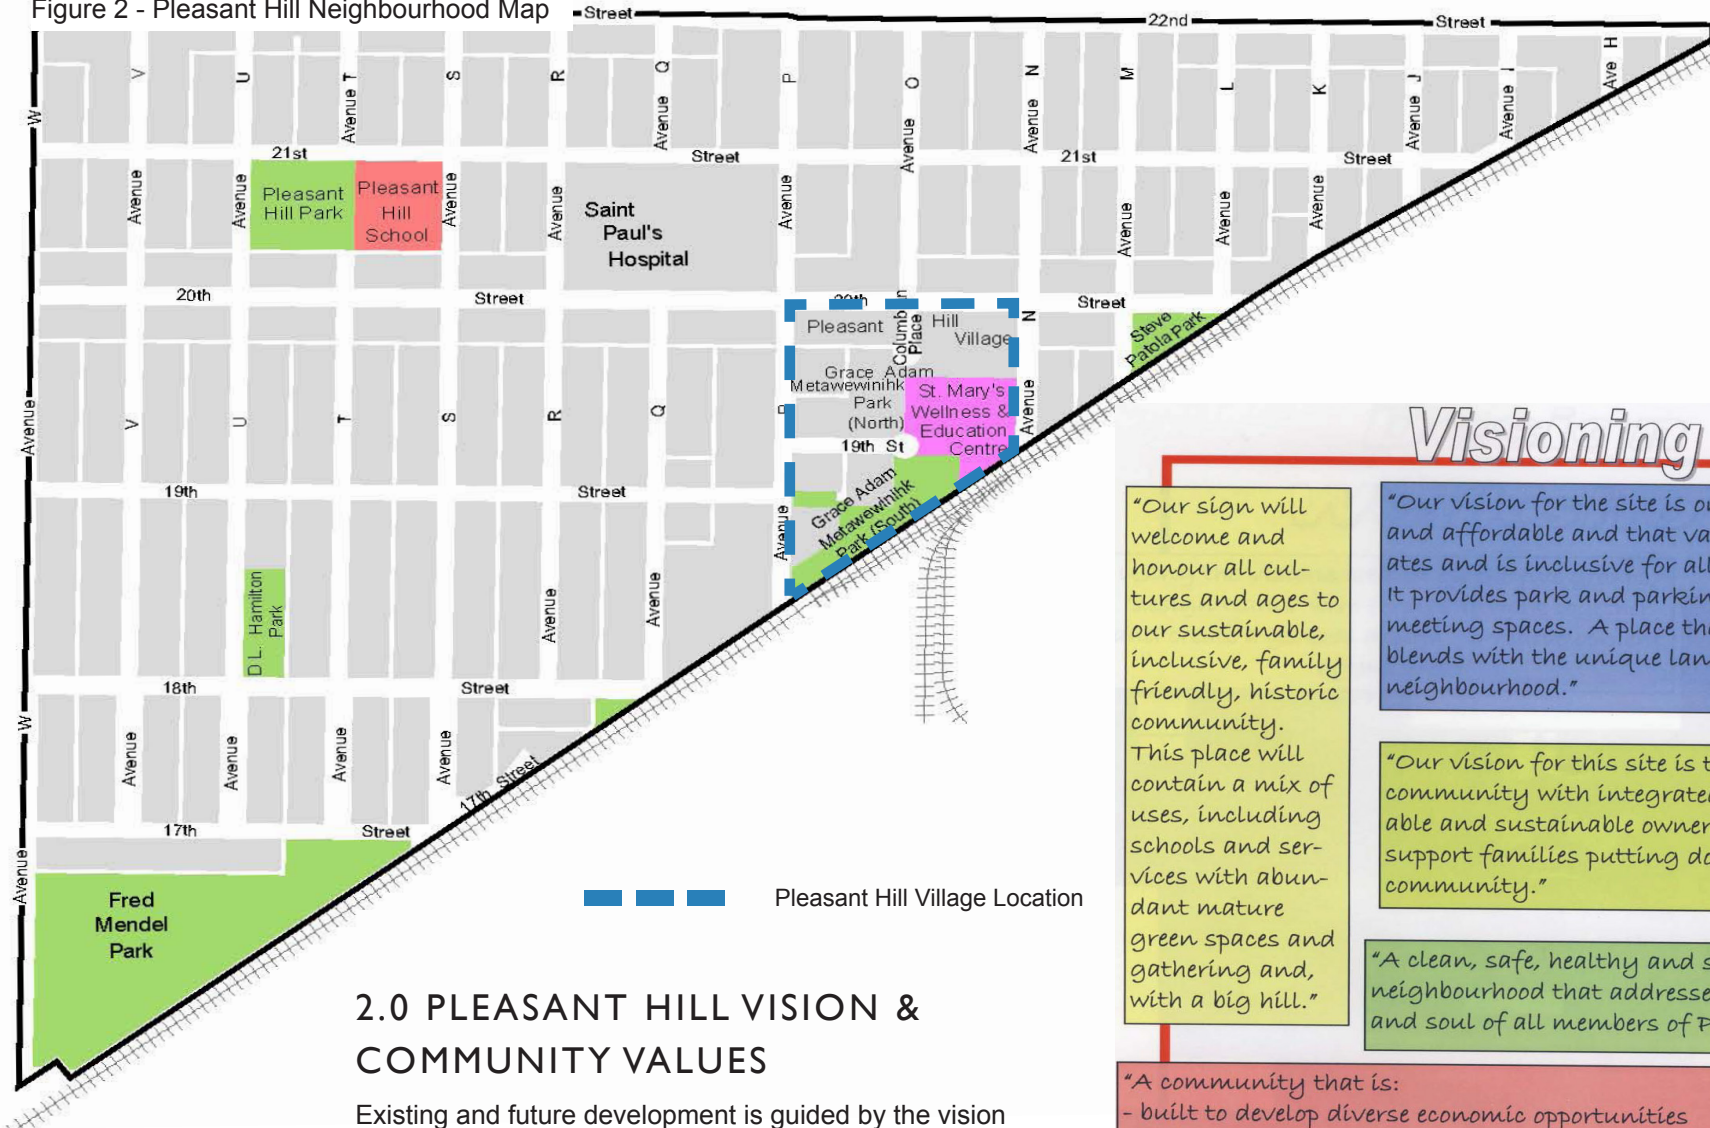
Figure 2 - Pleasant Hill Neighbourhood Map

Street 22nd Street

W V U Avenue T S R Q Avenue P O Avenue N Avenue M L K J Avenue I Avenue Ave H

21st Street 21st Street

Avenue Avenue Pleasant Hill Park Pleasant Hill School Avenue Avenue Saint Paul's Hospital Avenue Avenue Avenue Avenue

20th Street 20th Street

Pleasant Hill Village Columbia Place N

Grace Adam Metawewinihk Park (North) St. Mary's Wellness & Education Centre Avenue

19th St

Steve Patola Park

Avenue V U T S R Q P

19th Street

Grace Adam Metawewinihk Park (South) Avenue

D.L. Hamilton Park Avenue Avenue

18th Street

W Avenue Avenue Avenue Avenue

17th Street

17th Street

Avenue

Fred Mendel Park

Pleasant Hill Village Location

2.0 PLEASANT HILL VISION & COMMUNITY VALUES

Existing and future development is guided by the vision

Visioning

"Our sign will welcome and honour all cultures and ages to our sustainable, inclusive, family friendly, historic community. This place will contain a mix of uses, including schools and services with abundant mature green spaces and gathering and, with a big hill."

"Our vision for the site is o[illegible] and affordable and that va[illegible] ates and is inclusive for all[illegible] It provides park and parkin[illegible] meeting spaces. A place th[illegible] blends with the unique lan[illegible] neighbourhood."

"Our vision for this site is t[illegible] community with integrate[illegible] able and sustainable owner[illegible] support families putting d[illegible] community."

"A clean, safe, healthy and s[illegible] neighbourhood that addresse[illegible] and soul of all members of P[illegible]

"A community that is:
- built to develop diverse economic opportunities